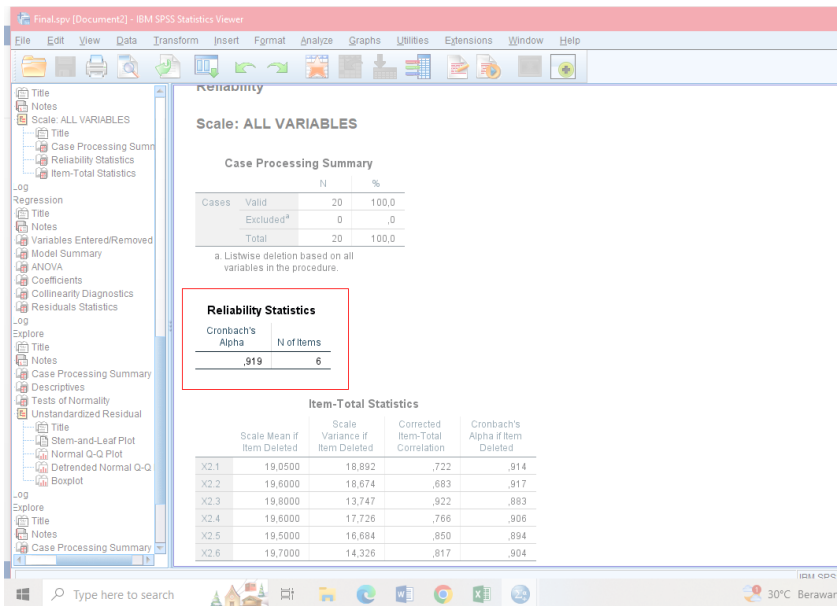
Final.spv [Document2] - IBM SPSS Statistics Viewer

File Edit View Data Transform Insert Format Analyze Graphs Utilities Extensions Window Help

Title
Notes
Scale: ALL VARIABLES
Title
Case Processing Summ
Reliability Statistics
Item-Total Statistics
Log
Regression
Title
Notes
Variables Entered/Removed
Model Summary
ANOVA
Coefficients
Collinearity Diagnostics
Residuals Statistics
Log
Explore
Title
Notes
Case Processing Summary
Descriptives
Tests of Normality
Unstandardized Residual
Title
Stem-and-Leaf Plot
Normal Q-Q Plot
Detrended Normal Q-Q
Boxplot
Log
Explore
Title
Notes
Case Processing Summary

Reliability

Scale: ALL VARIABLES

Case Processing Summary

| | | N | % |
|---|---|---|---|
| Cases | Valid | 20 | 100,0 |
| | Excluded$^a$ | 0 | ,0 |
| | Total | 20 | 100,0 |

a. Listwise deletion based on all variables in the procedure.

Reliability Statistics

| Cronbach's Alpha | N of Items |
|---|---|
| ,919 | 6 |

Item-Total Statistics

| | Scale Mean if Item Deleted | Scale Variance if Item Deleted | Corrected Item-Total Correlation | Cronbach's Alpha if Item Deleted |
|---|---|---|---|---|
| X2.1 | 19,0500 | 18,892 | ,722 | ,914 |
| X2.2 | 19,6000 | 18,674 | ,683 | ,917 |
| X2.3 | 19,8000 | 13,747 | ,922 | ,883 |
| X2.4 | 19,6000 | 17,726 | ,766 | ,906 |
| X2.5 | 19,5000 | 16,684 | ,850 | ,894 |
| X2.6 | 19,7000 | 14,326 | ,817 | ,904 |

IBM SPS

Type here to search

30°C Berawan